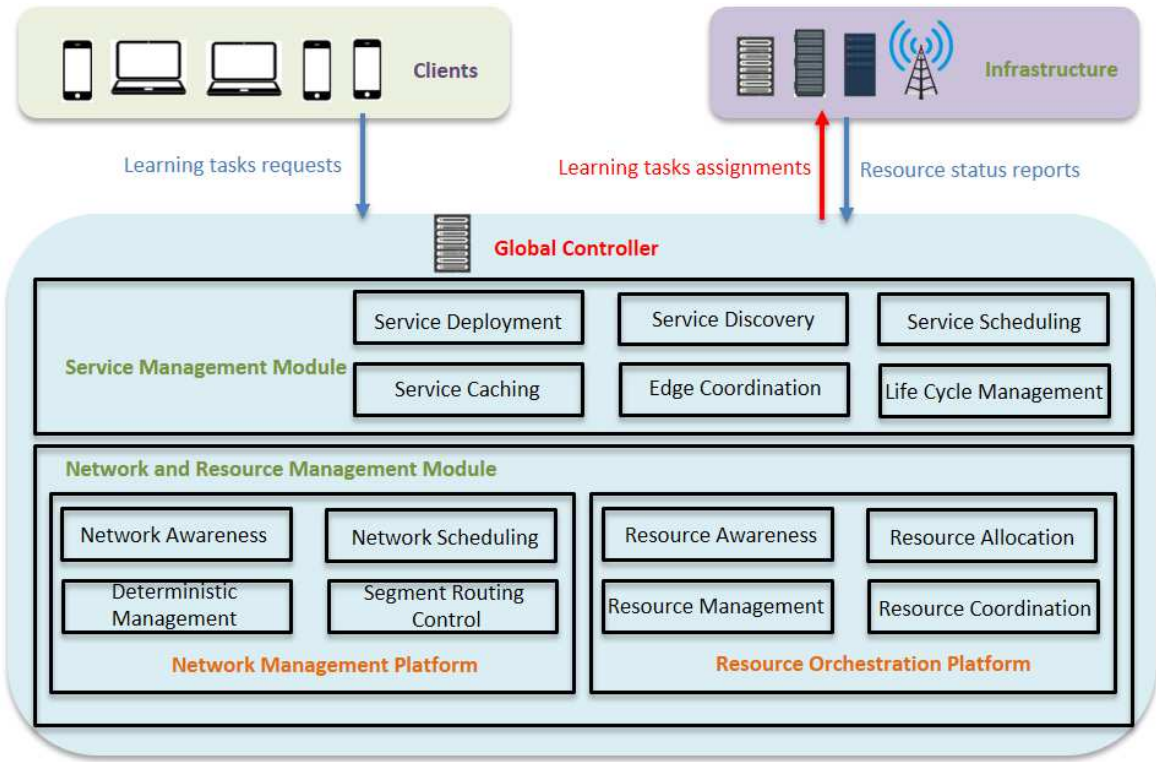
Clients

Infrastructure

Learning tasks requests

Learning tasks assignments

Resource status reports

Global Controller

Service Management Module

Service Deployment

Service Discovery

Service Scheduling

Service Caching

Edge Coordination

Life Cycle Management

Network and Resource Management Module

Network Awareness

Network Scheduling

Deterministic Management

Segment Routing Control

Network Management Platform

Resource Awareness

Resource Allocation

Resource Management

Resource Coordination

Resource Orchestration Platform